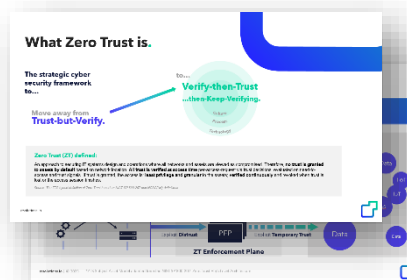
What Zero Trust is.

The strategic cyber security framework to...

Move away from Trust-but-Verify.

to...

Verify-then-Trust

...then-Keep-Verifying.

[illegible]

Zero Trust (ZT) defined:

An approach to securing IT systems, designs and operations where all networks and assets are viewed as compromised. Therefore, no trust is granted to assets by default based on network location. All trust is verified at access time per-session and on a principle of least privilege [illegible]. If trust is granted, the access is least privilege and granularly the access verified continuously and revoked when trust is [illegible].

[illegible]

Distrust

PEP

Temporary Trust

Data

ZT Enforcement Plane

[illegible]